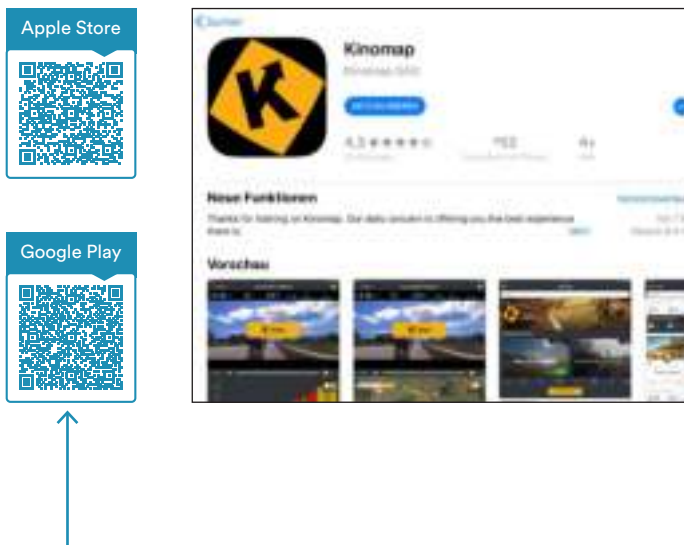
Apple Store

Google Play

Suchen

K

Kinomap

Kinomap SAS

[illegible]

4,3 ★★★★☆

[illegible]

4+

Neue Funktionen

Thanks for training on Kinomap. Our daily concern is offering you the best experience there is.

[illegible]

Vorschau